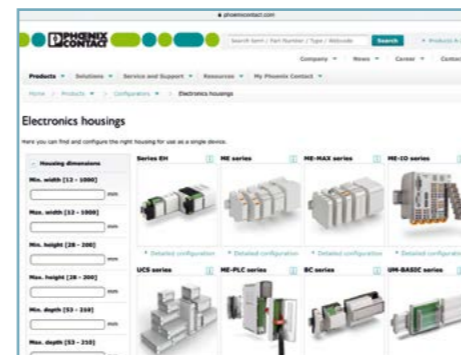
phoenixcontact.com

PHOENIX CONTACT

Search term / Part Number / Type / Webcode
Search
Products A

Company News Career Contact

Products Solutions Service and Support Resources My Phoenix Contact

Home > Products > Configurators > Electronics housings

Electronics housings

Here you can find and configure the right housing for use as a single device.

Housing dimensions

Min. width [12 - 1000]
mm

Max. width [12 - 1000]
mm

Min. height [28 - 200]
mm

Max. height [28 - 200]
mm

Min. depth [53 - 210]
mm

Max. depth [53 - 210]

Series EH
ME series
ME-MAX series
ME-IO series

Detailed configuration
Detailed configuration
Detailed configuration
Detailed configuration

UCS series
ME-PLC series
BC series
UM-BASIC series